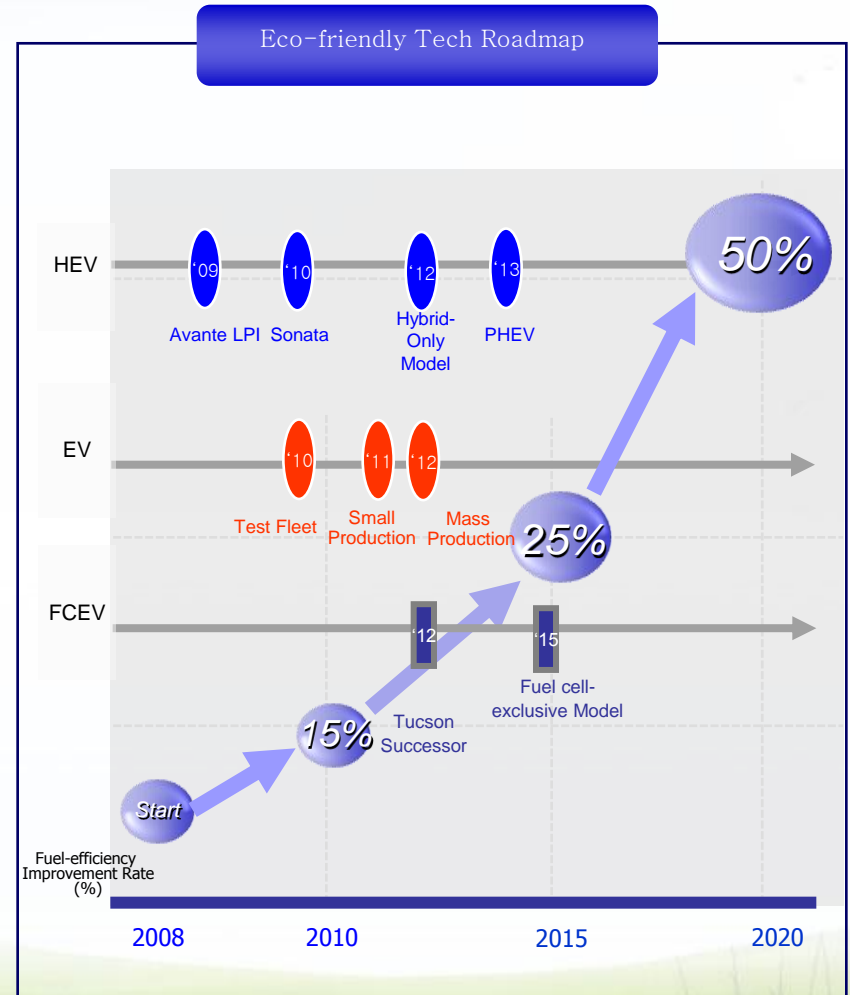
Eco-friendly Tech Roadmap

HEV
‘09
Avante LPI
‘10
Sonata
‘12
Hybrid-Only Model
‘13
PHEV
50%

EV
‘10
Test Fleet
‘11
Small Production
‘12
Mass Production
25%

FCEV
‘12
‘15
Fuel cell-exclusive Model
15%
Tucson Successor

Start

Fuel-efficiency Improvement Rate (%)

2008
2010
2015
2020